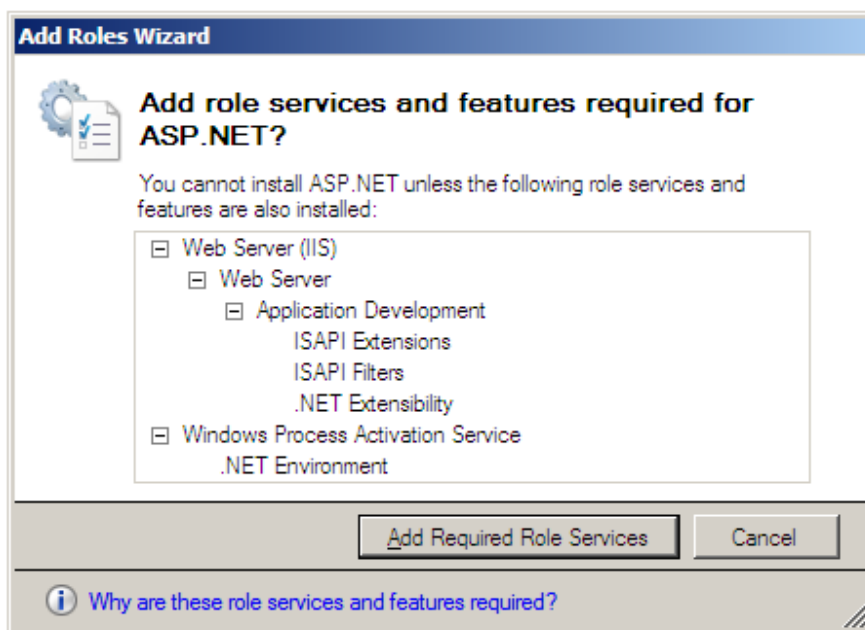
Add Roles Wizard

Add role services and features required for ASP.NET?

You cannot install ASP.NET unless the following role services and features are also installed:

Web Server (IIS)
Web Server
Application Development
ISAPI Extensions
ISAPI Filters
.NET Extensibility
Windows Process Activation Service
.NET Environment

Add Required Role Services

Cancel

Why are these role services and features required?